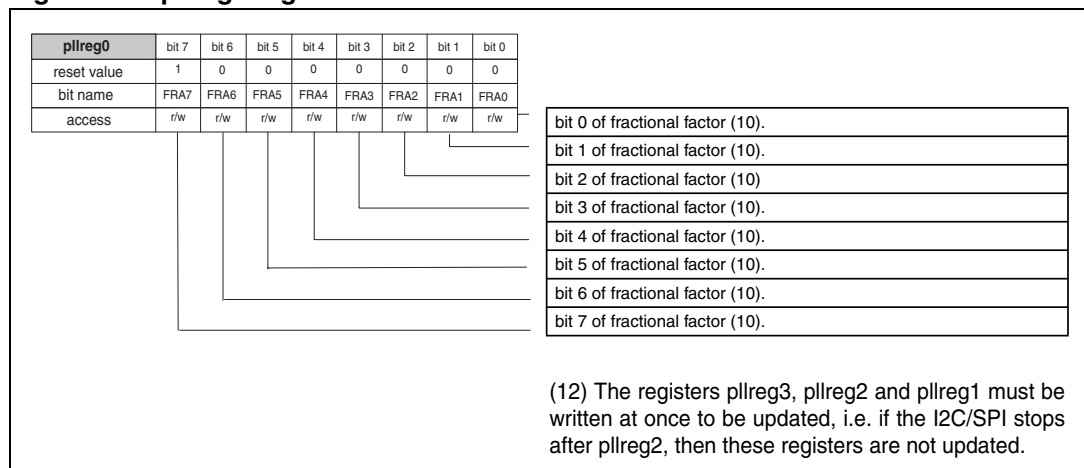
| pllreg0 | bit 7 | bit 6 | bit 5 | bit 4 | bit 3 | bit 2 | bit 1 | bit 0 |
|---|---|---|---|---|---|---|---|---|
| reset value | 1 | 0 | 0 | 0 | 0 | 0 | 0 | 0 |
| bit name | FRA7 | FRA6 | FRA5 | FRA4 | FRA3 | FRA2 | FRA1 | FRA0 |
| access | r/w | r/w | r/w | r/w | r/w | r/w | r/w | r/w |

bit 0 of fractional factor (10).
bit 1 of fractional factor (10).
bit 2 of fractional factor (10)
bit 3 of fractional factor (10).
bit 4 of fractional factor (10).
bit 5 of fractional factor (10).
bit 6 of fractional factor (10).
bit 7 of fractional factor (10).

(12) The registers pllreg3, pllreg2 and pllreg1 must be written at once to be updated, i.e. if the I2C/SPI stops after pllreg2, then these registers are not updated.